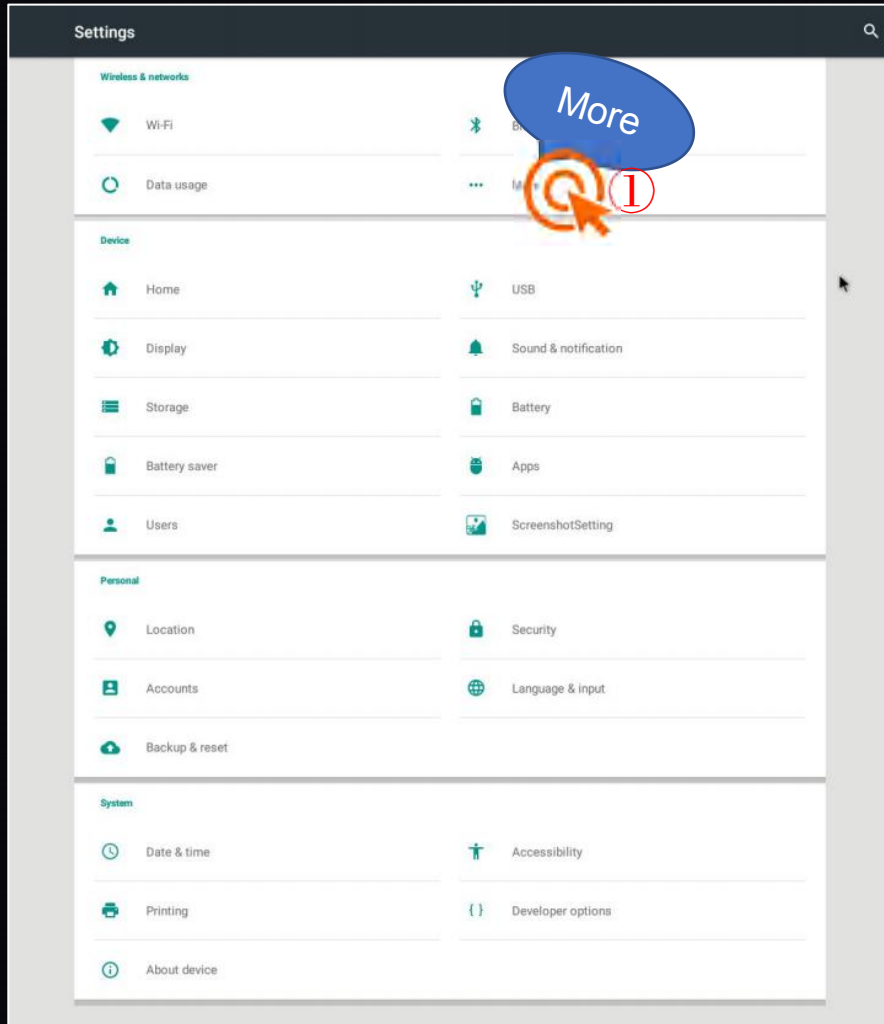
Settings

Wireless & networks

Wi-Fi

Bl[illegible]

Data usage

M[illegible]

More

①

Device

Home

USB

Display

Sound & notification

Storage

Battery

Battery saver

Apps

Users

ScreenshotSetting

Personal

Location

Security

Accounts

Language & input

Backup & reset

System

Date & time

Accessibility

Printing

Developer options

About device